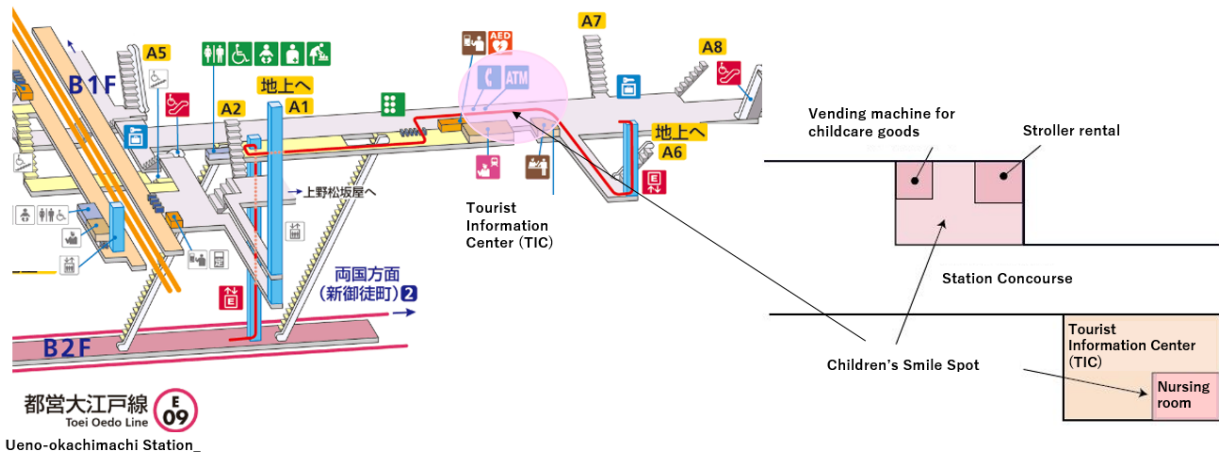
A5
B1F
A2
地上へ
A1
AED
ATM
A7
A8
地上へ
A6
上野松坂屋へ
Tourist Information Center (TIC)
両国方面
(新御徒町) 2
B2F
都営大江戸線
Toei Oedo Line
E
09
Ueno-okachimachi Station_
Vending machine for childcare goods
Stroller rental
Station Concourse
Tourist Information Center (TIC)
Children's Smile Spot
Nursing room